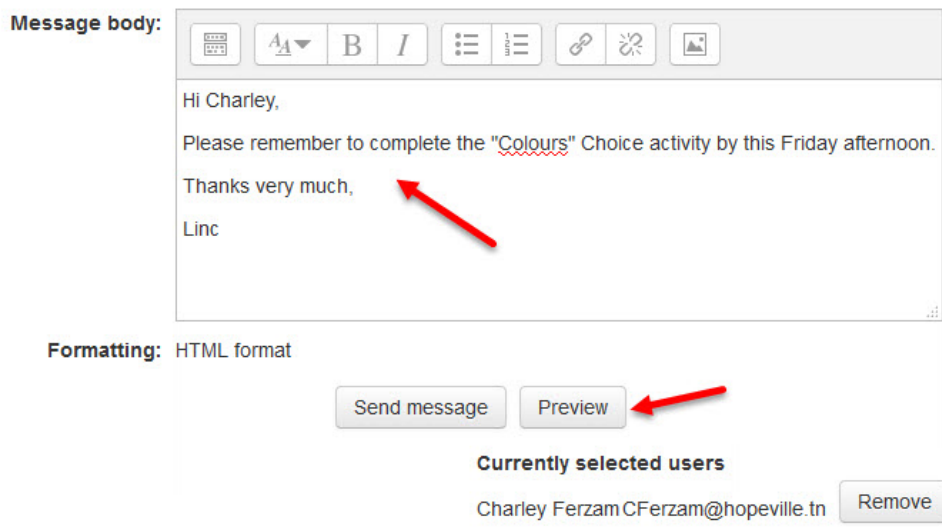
Message body:

Hi Charley,

Please remember to complete the "Colours" Choice activity by this Friday afternoon.

Thanks very much,

Linc

Formatting: HTML format

Send message Preview

Currently selected users

Charley Ferzam CFerzam@hopeville.tn Remove